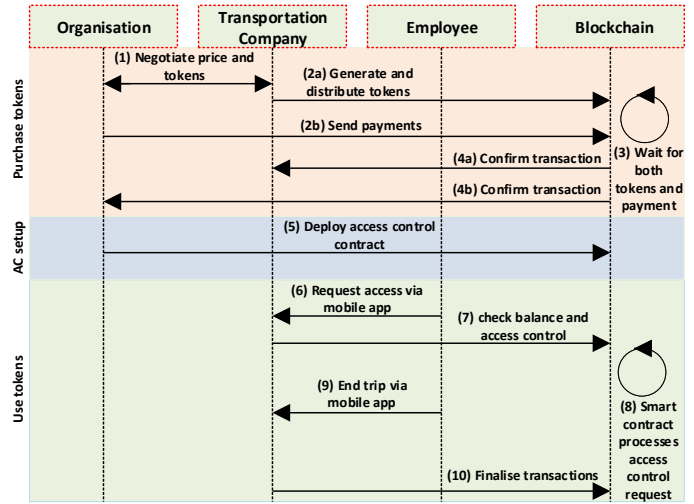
Organisation

Transportation Company

Employee

Blockchain

Purchase tokens

(1) Negotiate price and tokens

(2a) Generate and distribute tokens

(2b) Send payments

(4a) Confirm transaction

(3) Wait for both tokens and payment

(4b) Confirm transaction

AC setup

(5) Deploy access control contract

Use tokens

(6) Request access via mobile app

(7) check balance and access control

(9) End trip via mobile app

(8) Smart contract processes access control request

(10) Finalise transactions